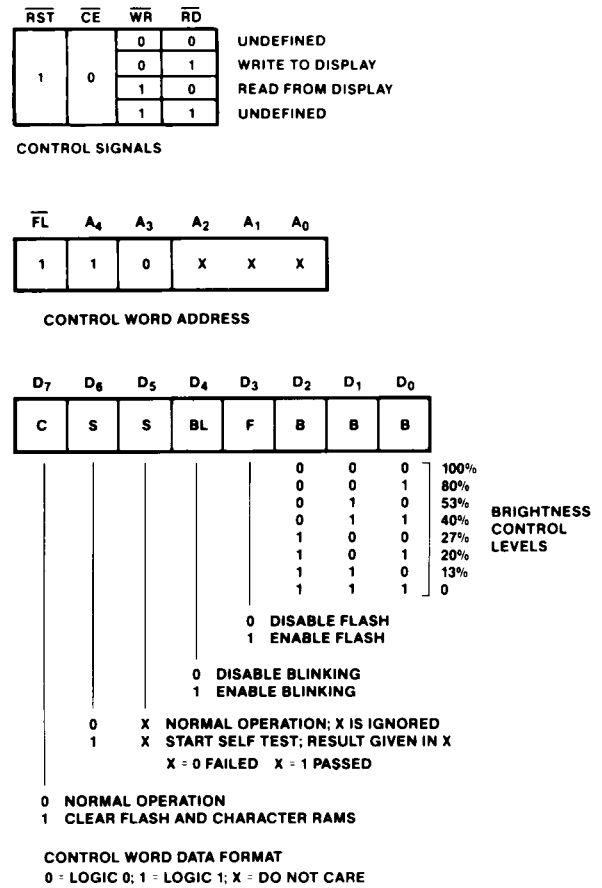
| $\overline{RST}$ | $\overline{CE}$ | $\overline{WR}$ | $\overline{RD}$ | |
|---|---|---|---|---|
| 1 | 0 | 0 | 0 | UNDEFINED |
| | | 0 | 1 | WRITE TO DISPLAY |
| | | 1 | 0 | READ FROM DISPLAY |
| | | 1 | 1 | UNDEFINED |

CONTROL SIGNALS

| $\overline{FL}$ | $A_4$ | $A_3$ | $A_2$ | $A_1$ | $A_0$ |
|---|---|---|---|---|---|
| 1 | 1 | 0 | X | X | X |

CONTROL WORD ADDRESS

| $D_7$ | $D_6$ | $D_5$ | $D_4$ | $D_3$ | $D_2$ | $D_1$ | $D_0$ |
|---|---|---|---|---|---|---|---|
| C | S | S | BL | F | B | B | B |

| $D_2$ | $D_1$ | $D_0$ | |
|---|---|---|---|
| 0 | 0 | 0 | 100% |
| 0 | 0 | 1 | 80% |
| 0 | 1 | 0 | 53% |
| 0 | 1 | 1 | 40% |
| 1 | 0 | 0 | 27% |
| 1 | 0 | 1 | 20% |
| 1 | 1 | 0 | 13% |
| 1 | 1 | 1 | 0 |

BRIGHTNESS CONTROL LEVELS

0 DISABLE FLASH
1 ENABLE FLASH

0 DISABLE BLINKING
1 ENABLE BLINKING

0 X NORMAL OPERATION; X IS IGNORED
1 X START SELF TEST; RESULT GIVEN IN X
X = 0 FAILED X = 1 PASSED

0 NORMAL OPERATION
1 CLEAR FLASH AND CHARACTER RAMS

CONTROL WORD DATA FORMAT
0 = LOGIC 0; 1 = LOGIC 1; X = DO NOT CARE